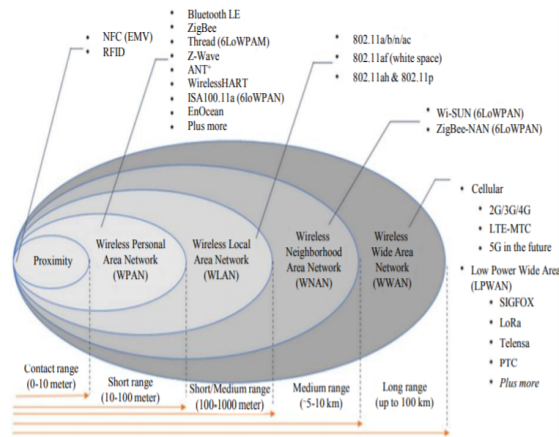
• NFC (EMV)
• RFID

• Bluetooth LE
• ZigBee
• Thread (6LoWPAM)
• Z-Wave
• ANT+
• WirelessHART
• ISA100.11a (6loWPAN)
• EnOcean
• Plus more

• 802.11a/b/n/ac
• 802.11af (white space)
• 802.11ah & 802.11p

• Wi-SUN (6LoWPAN)
• ZigBee-NAN (6LoWPAN)

• Cellular
• 2G/3G/4G
• LTE-MTC
• 5G in the future

• Low Power Wide Area (LPWAN)
• SIGFOX
• LoRa
• Telensa
• PTC
• Plus more

Proximity

Wireless Personal Area Network (WPAN)

Wireless Local Area Network (WLAN)

Wireless Neighborhood Area Network (WNAN)

Wireless Wide Area Network (WWAN)

Contact range (0-10 meter)

Short range (10-100 meter)

Short/Medium range (100-1000 meter)

Medium range (~5-10 km)

Long range (up to 100 km)